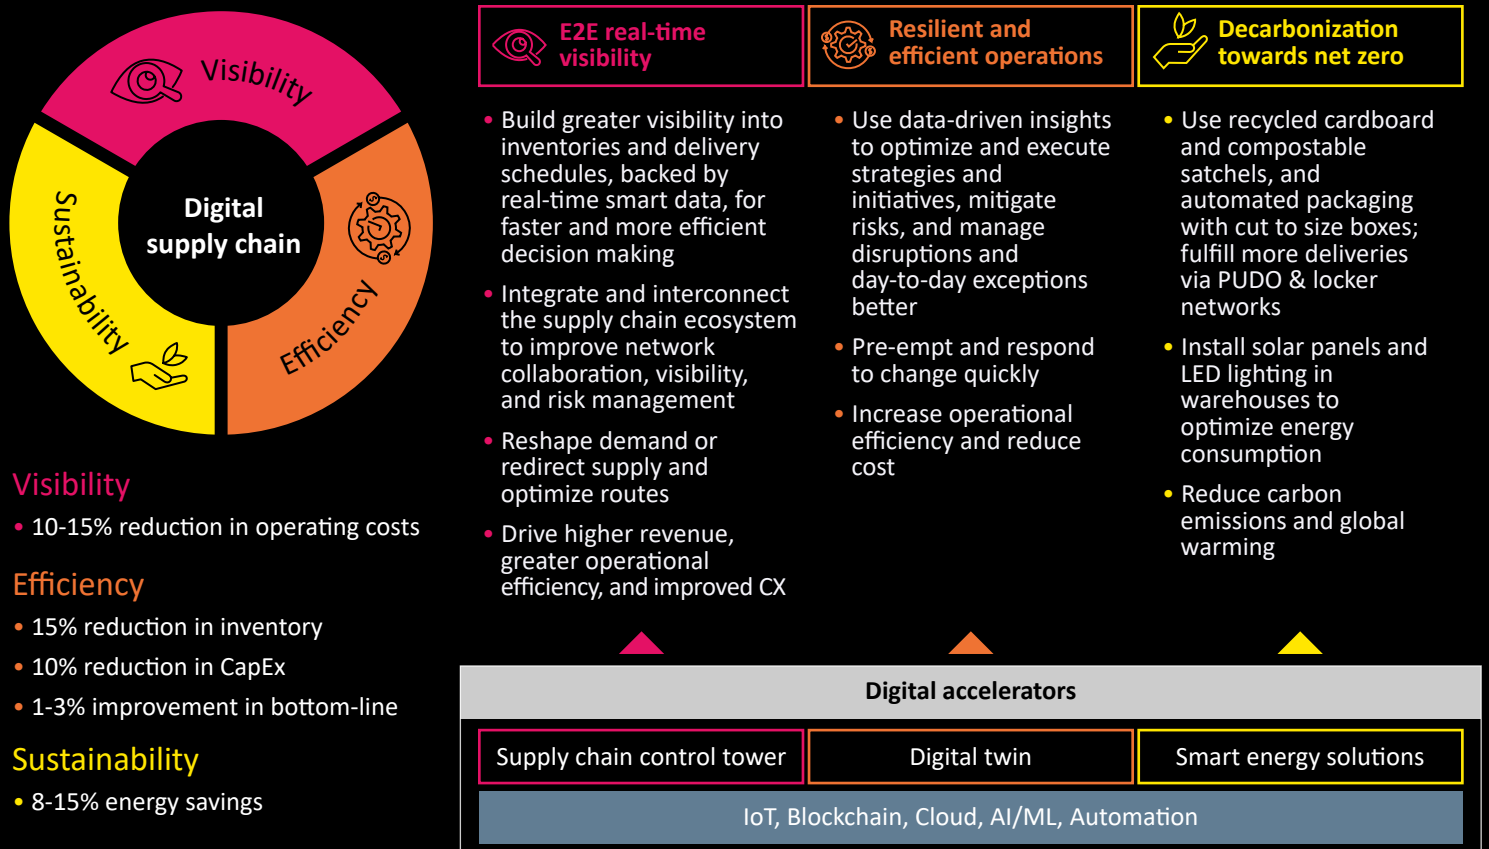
Visibility

Digital supply chain

Efficiency

Sustainability

Visibility
• 10-15% reduction in operating costs

Efficiency
• 15% reduction in inventory
• 10% reduction in CapEx
• 1-3% improvement in bottom-line

Sustainability
• 8-15% energy savings

E2E real-time visibility

• Build greater visibility into inventories and delivery schedules, backed by real-time smart data, for faster and more efficient decision making
• Integrate and interconnect the supply chain ecosystem to improve network collaboration, visibility, and risk management
• Reshape demand or redirect supply and optimize routes
• Drive higher revenue, greater operational efficiency, and improved CX

Resilient and efficient operations

• Use data-driven insights to optimize and execute strategies and initiatives, mitigate risks, and manage disruptions and day-to-day exceptions better
• Pre-empt and respond to change quickly
• Increase operational efficiency and reduce cost

Decarbonization towards net zero

• Use recycled cardboard and compostable satchels, and automated packaging with cut to size boxes; fulfill more deliveries via PUDO & locker networks
• Install solar panels and LED lighting in warehouses to optimize energy consumption
• Reduce carbon emissions and global warming

Digital accelerators

Supply chain control tower
Digital twin
Smart energy solutions

IoT, Blockchain, Cloud, AI/ML, Automation